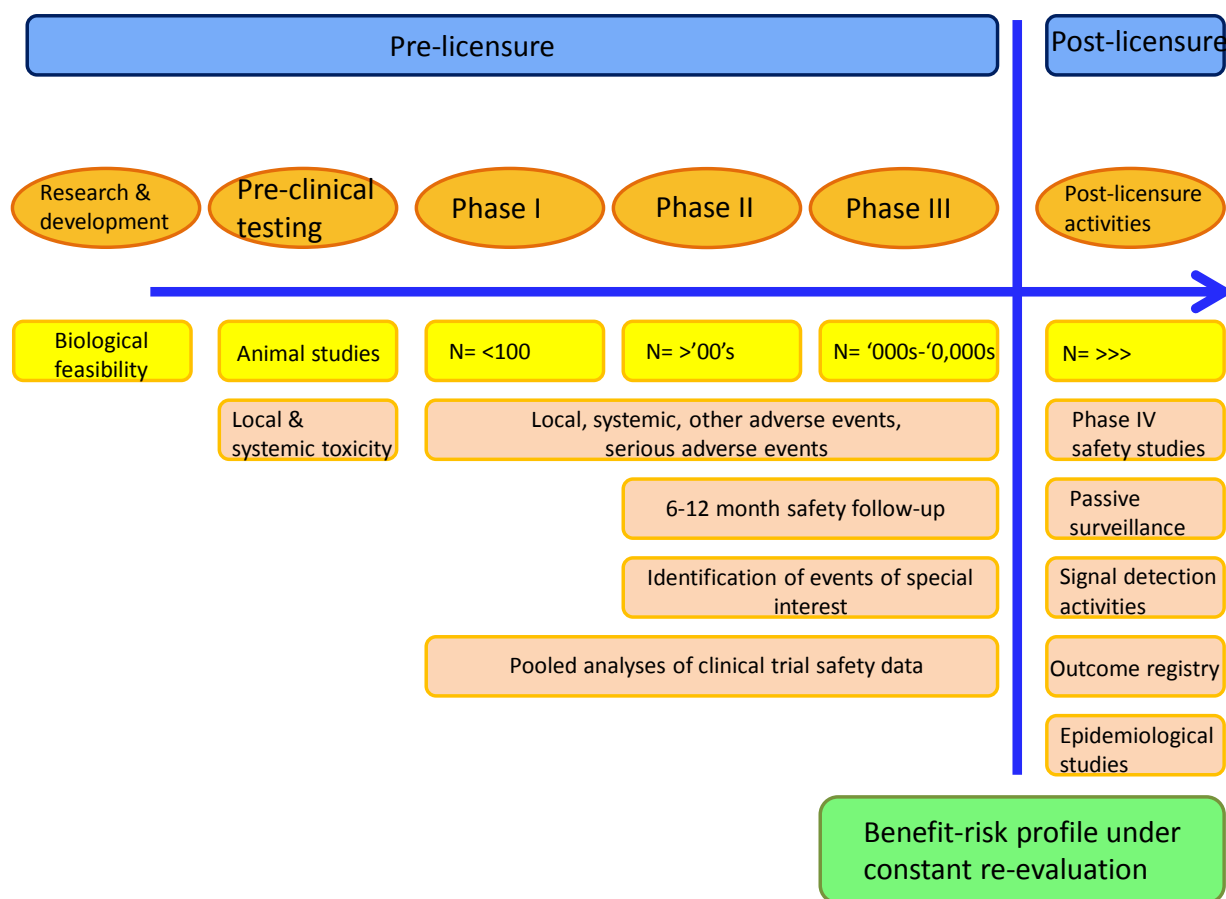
Pre-licensure

Post-licensure

Research & development

Pre-clinical testing

Phase I

Phase II

Phase III

Post-licensure activities

Biological feasibility

Animal studies

N= <100

N= >’00’s

N= ‘000s-‘0,000s

N= >>>

Local & systemic toxicity

Local, systemic, other adverse events, serious adverse events

Phase IV safety studies

6-12 month safety follow-up

Passive surveillance

Identification of events of special interest

Signal detection activities

Pooled analyses of clinical trial safety data

Outcome registry

Epidemiological studies

Benefit-risk profile under constant re-evaluation